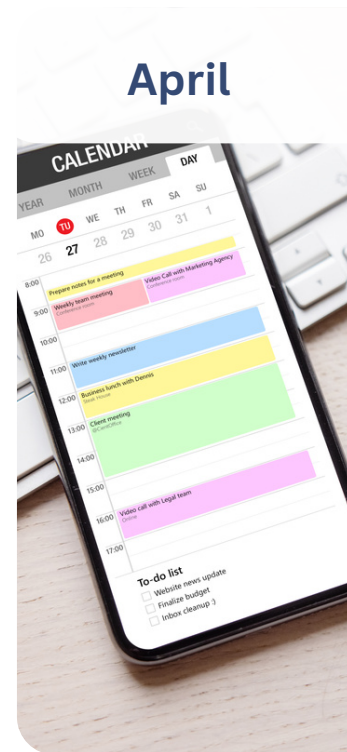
April

CALENDAR
YEAR MONTH WEEK DAY

MO TU WE TH FR SA SU
26 27 28 29 30 31 1

8:00
Prepare notes for a meeting
9:00
Weekly team meeting
Conference room
Video Call with Marketing Agency
Conference room
10:00
11:00
Write weekly newsletter
12:00
Business lunch with Dennis
Steak House
13:00
Client meeting
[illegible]
14:00
15:00
16:00
Video call with Legal team
Online
17:00

To-do list
Website news update
Finalize budget
Inbox cleanup :)